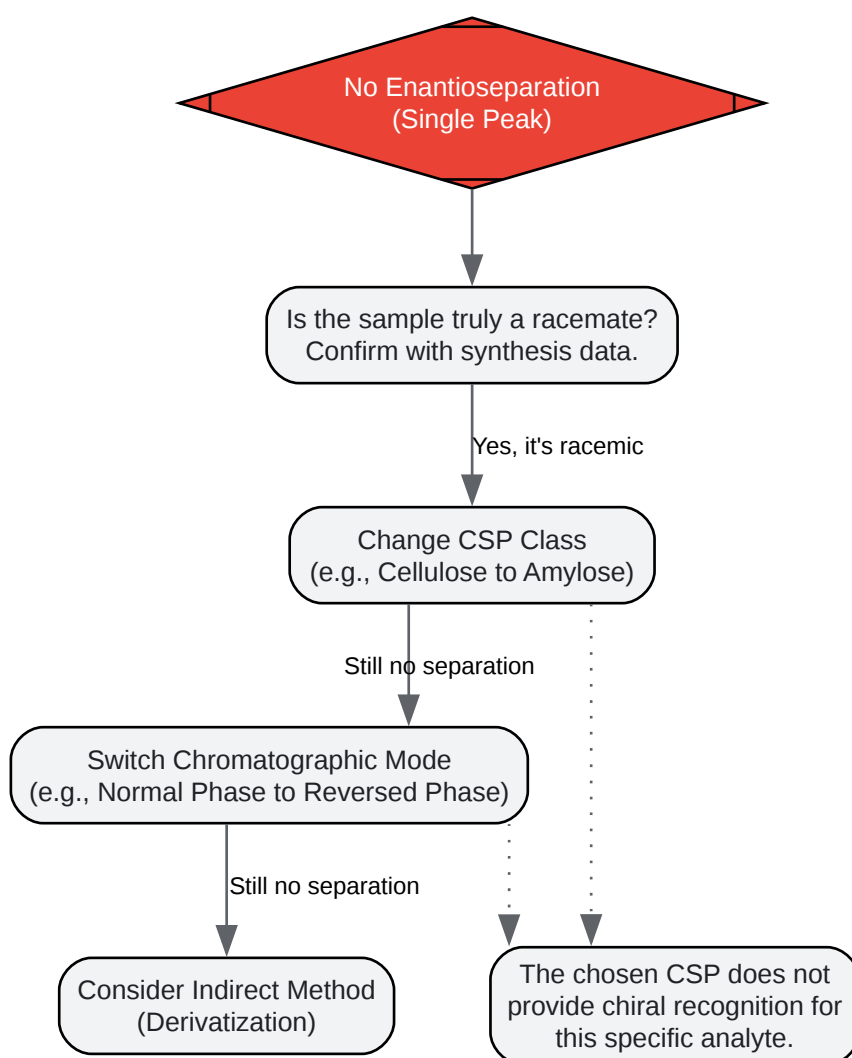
No Enantioseparation
(Single Peak)

Is the sample truly a racemate?
Confirm with synthesis data.

Yes, it's racemic

Change CSP Class
(e.g., Cellulose to Amylose)

Still no separation

Switch Chromatographic Mode
(e.g., Normal Phase to Reversed Phase)

Still no separation

Consider Indirect Method
(Derivatization)

The chosen CSP does not provide chiral recognition for this specific analyte.